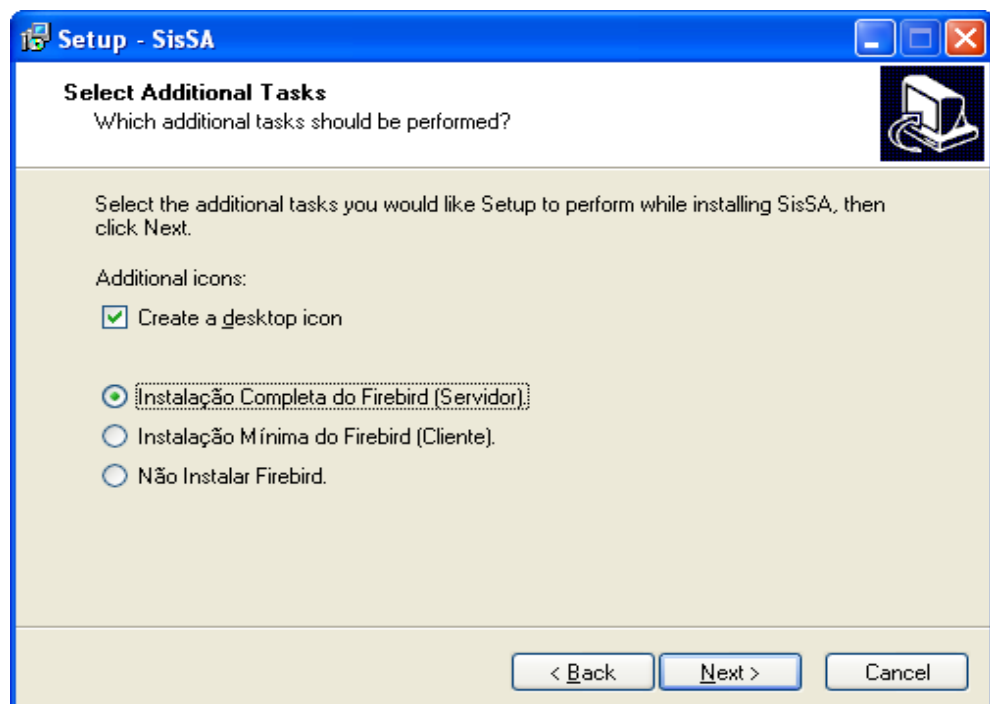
Setup - SisSA

Select Additional Tasks
Which additional tasks should be performed?

Select the additional tasks you would like Setup to perform while installing SisSA, then click Next.

Additional icons:

Create a desktop icon

Instalação Completa do Firebird (Servidor).

Instalação Mínima do Firebird (Cliente).

Não Instalar Firebird.

< Back

Next >

Cancel